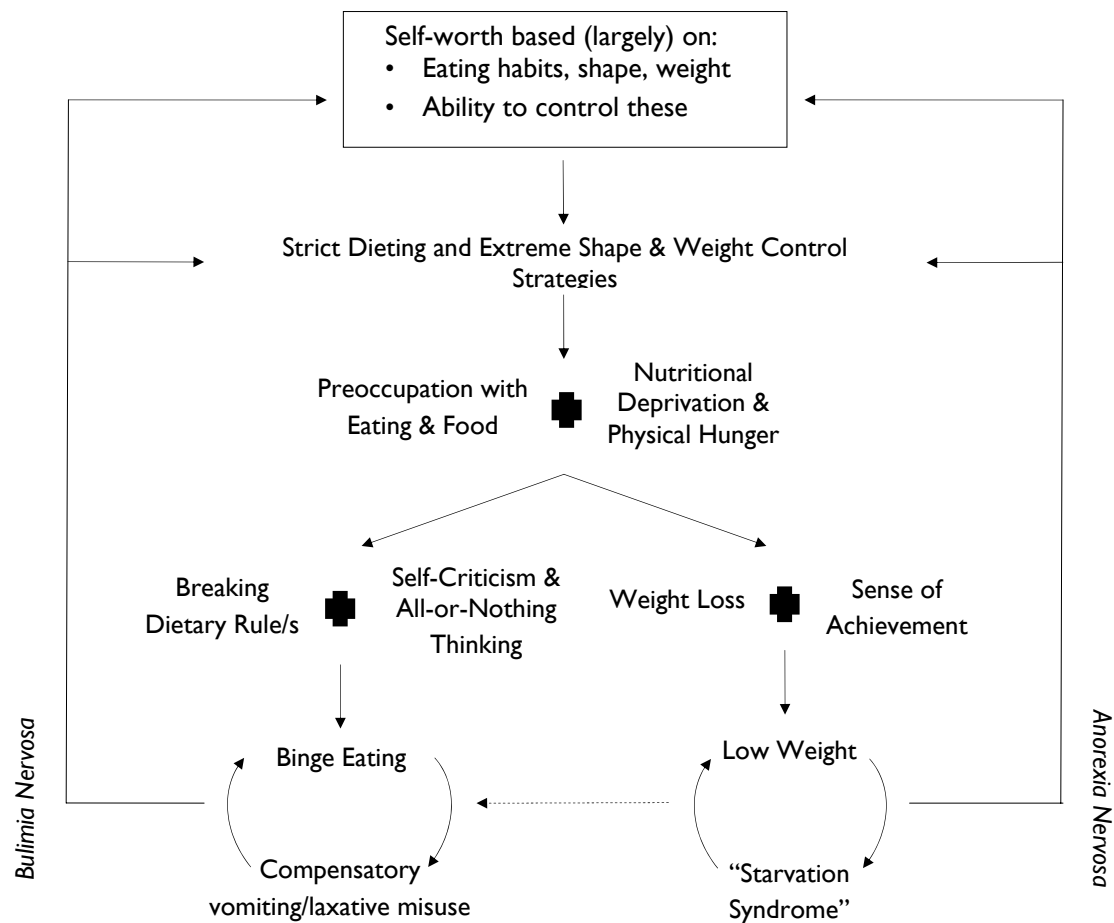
Self-worth based (largely) on:
• Eating habits, shape, weight
• Ability to control these

Strict Dieting and Extreme Shape & Weight Control Strategies

Preoccupation with Eating & Food

Nutritional Deprivation & Physical Hunger

Breaking Dietary Rule/s

Self-Criticism & All-or-Nothing Thinking

Weight Loss

Sense of Achievement

Binge Eating

Compensatory vomiting/laxative misuse

Low Weight

"Starvation Syndrome"

Bulimia Nervosa

Anorexia Nervosa